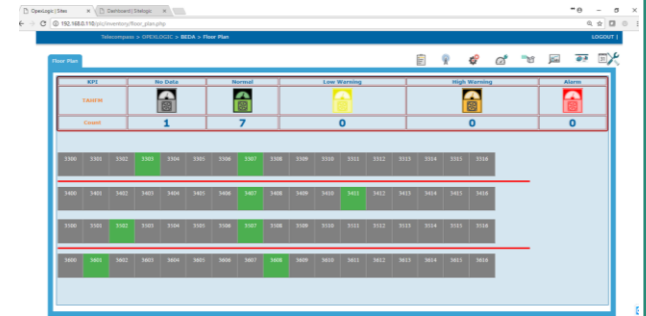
OpenLogic | Sites
Dashboard | Sitelogic
192.168.0.110/pls/inventory/floor_plan.php

Telecompass > OPENLOGIC > BEDA > Floor Plan
LOGOUT

Floor Plan

| KPI | No Data | Normal | Low Warning | High Warning | Alarm |
|---|---|---|---|---|---|
| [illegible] | | | | | |
| Count | 1 | 7 | 0 | 0 | 0 |

3300 3301 3302 3303 3304 3305 3306 3307 3308 3309 3310 3311 3312 3313 3314 3315 3316

3400 3401 3402 3403 3404 3405 3406 3407 3408 3409 3410 3411 3412 3413 3414 3415 3416

3100 3101 3102 3103 3104 3105 3106 3107 3108 3109 3110 3111 3112 3113 3114 3115 3116

3600 3601 3602 3603 3604 3605 3606 3607 3608 3609 3610 3611 3612 3613 3614 3615 3616